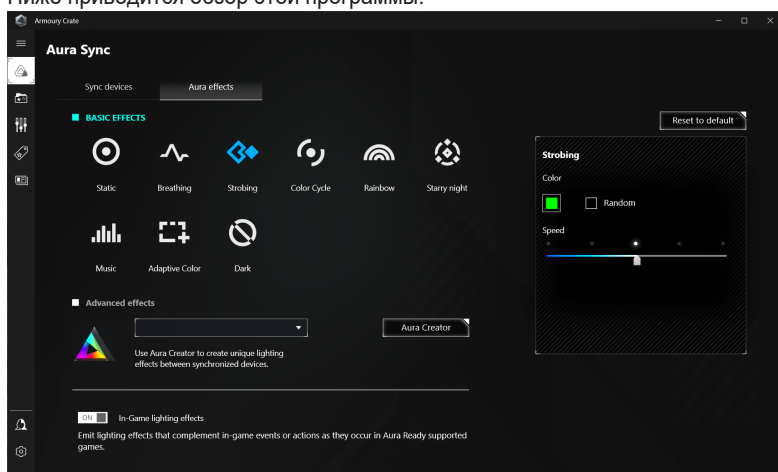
Ниже приводится обзор этой программы:

Armoury Crate

Aura Sync

Sync devices
Aura effects

BASIC EFFECTS

Static
Breathing
Strobing
Color Cycle
Rainbow
Starry night
Music
Adaptive Color
Dark

Advanced effects

Aura Creator

Use Aura Creator to create unique lighting effects between synchronized devices.

ON
In-Game lighting effects

Emit lighting effects that complement in-game events or actions as they occur in Aura Ready supported games.

Reset to default

Strobing

Color

Random

Speed